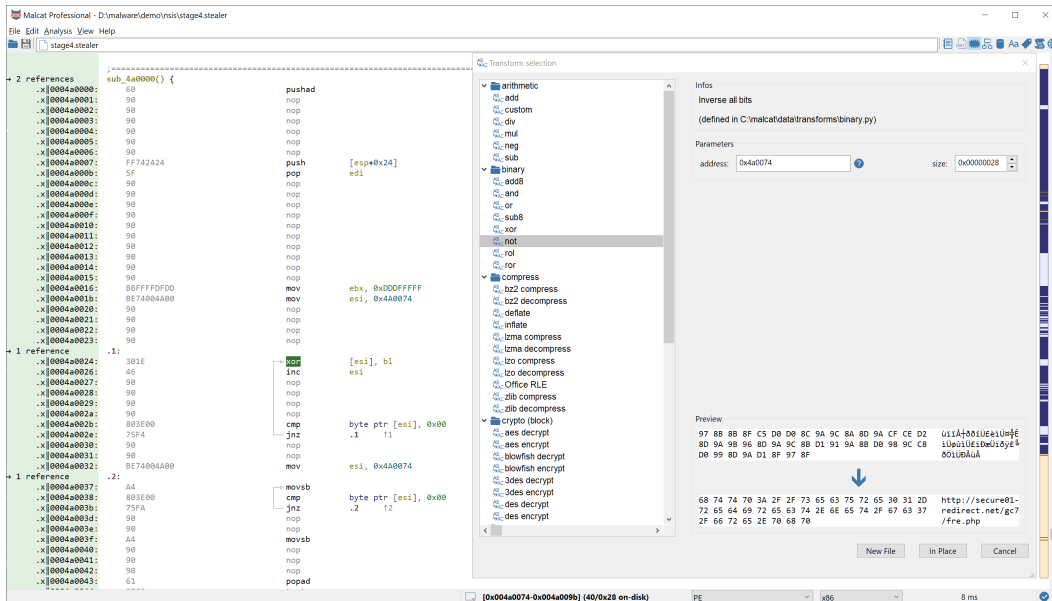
Malcat Professional - D:\malware\demo\nsis\stage4.stealer

File Edit Analysis View Help

stage4.stealer

Transform selection

→ 2 references sub_4a0000() {
.x|0004a0000: 60 pushad
.x|0004a0001: 90 nop
.x|0004a0002: 90 nop
.x|0004a0003: 90 nop
.x|0004a0004: 90 nop
.x|0004a0005: 90 nop
.x|0004a0006: 90 nop
.x|0004a0007: FF742424 push [esp+0x24]
.x|0004a000b: 5F pop edi
.x|0004a000c: 90 nop
.x|0004a000d: 90 nop
.x|0004a000e: 90 nop
.x|0004a000f: 90 nop
.x|0004a0010: 90 nop
.x|0004a0011: 90 nop
.x|0004a0012: 90 nop
.x|0004a0013: 90 nop
.x|0004a0014: 90 nop
.x|0004a0015: 90 nop
.x|0004a0016: BBFFFFDFDD mov ebx, 0xDDDFFFFF
.x|0004a001b: BE74004A00 mov esi, 0x4A0074
.x|0004a0020: 90 nop
.x|0004a0021: 90 nop
.x|0004a0022: 90 nop
.x|0004a0023: 90 nop
→ 1 reference .1:
.x|0004a0024: 301E xor [esi], bl
.x|0004a0026: 46 inc esi
.x|0004a0027: 90 nop
.x|0004a0028: 90 nop
.x|0004a0029: 90 nop
.x|0004a002a: 90 nop
.x|0004a002b: 803E00 cmp byte ptr [esi], 0x00
.x|0004a002e: 75F4 jnz .1 ↑1
.x|0004a0030: 90 nop
.x|0004a0031: 90 nop
.x|0004a0032: BE74004A00 mov esi, 0x4A0074
→ 1 reference .2:
.x|0004a0037: A4 movsb
.x|0004a0038: 803E00 cmp byte ptr [esi], 0x00
.x|0004a003b: 75FA jnz .2 ↑2
.x|0004a003d: 90 nop
.x|0004a003e: 90 nop
.x|0004a003f: A4 movsb
.x|0004a0040: 90 nop
.x|0004a0041: 90 nop
.x|0004a0042: 90 nop
.x|0004a0043: 61 popad

arithmetic
add
custom
div
mul
neg
sub
binary
add8
and
or
sub8
xor
not
rol
ror
compress
bz2 compress
bz2 decompress
deflate
inflate
lzma compress
lzma decompress
lzo compress
lzo decompress
Office RLE
zlib compress
zlib decompress
crypto (block)
aes decrypt
aes encrypt
blowfish decrypt
blowfish encrypt
3des decrypt
3des encrypt
des decrypt
des encrypt

Infos
Inverse all bits
(defined in C:\malcat\data\transforms\binary.py)

Parameters
address: 0x4a0074 ?
size: 0x00000028

Preview
97 8B 8B 8F C5 D0 D0 8C 9A 9C 8A 8D 9A CF CE D2 8D 9A 9B 96 8D 9A 9C 8B D1 91 9A 8B D0 98 9C C8 D0 99 8D 9A D1 8F 97 8F
68 74 74 70 3A 2F 2F 73 65 63 75 72 65 30 31 2D 72 65 64 69 72 65 63 74 2E 6E 65 74 2F 67 63 37 2F 66 72 65 2E 70 68 70
http://secure01-redirect.net/gc7/fre.php

New File In Place Cancel

[0x004a0074-0x004a009b] (40/0x28 on-disk) PE x86 8 ms